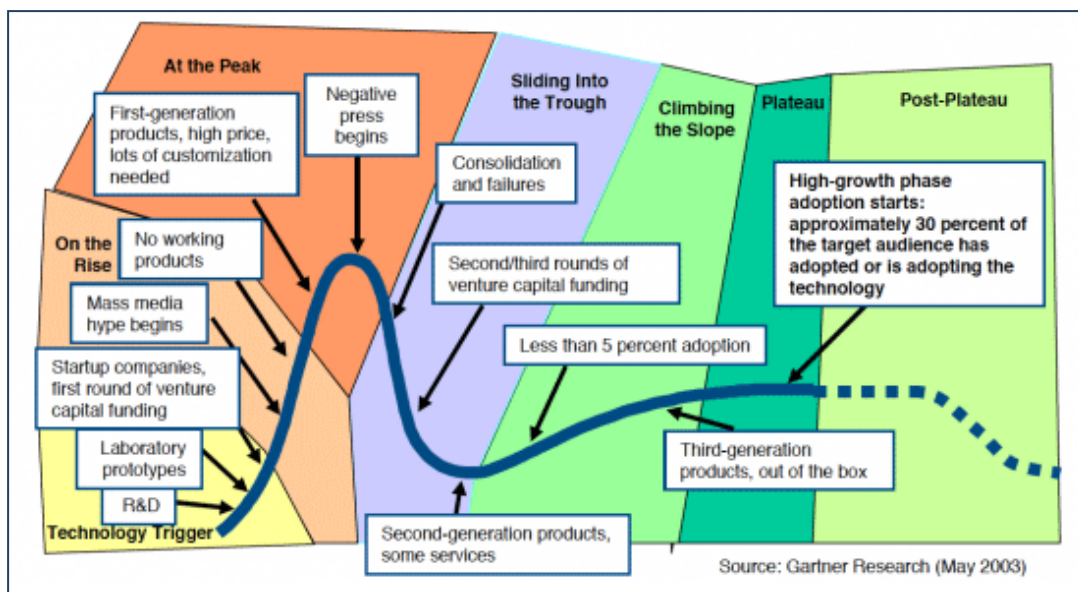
At the Peak

Negative press begins

Sliding Into the Trough

Climbing the Slope

Plateau

Post-Plateau

First-generation products, high price, lots of customization needed

Consolidation and failures

High-growth phase adoption starts: approximately 30 percent of the target audience has adopted or is adopting the technology

On the Rise

No working products

Second/third rounds of venture capital funding

Mass media hype begins

Less than 5 percent adoption

Startup companies, first round of venture capital funding

Laboratory prototypes

Third-generation products, out of the box

R&D

Technology Trigger

Second-generation products, some services

Source: Gartner Research (May 2003)